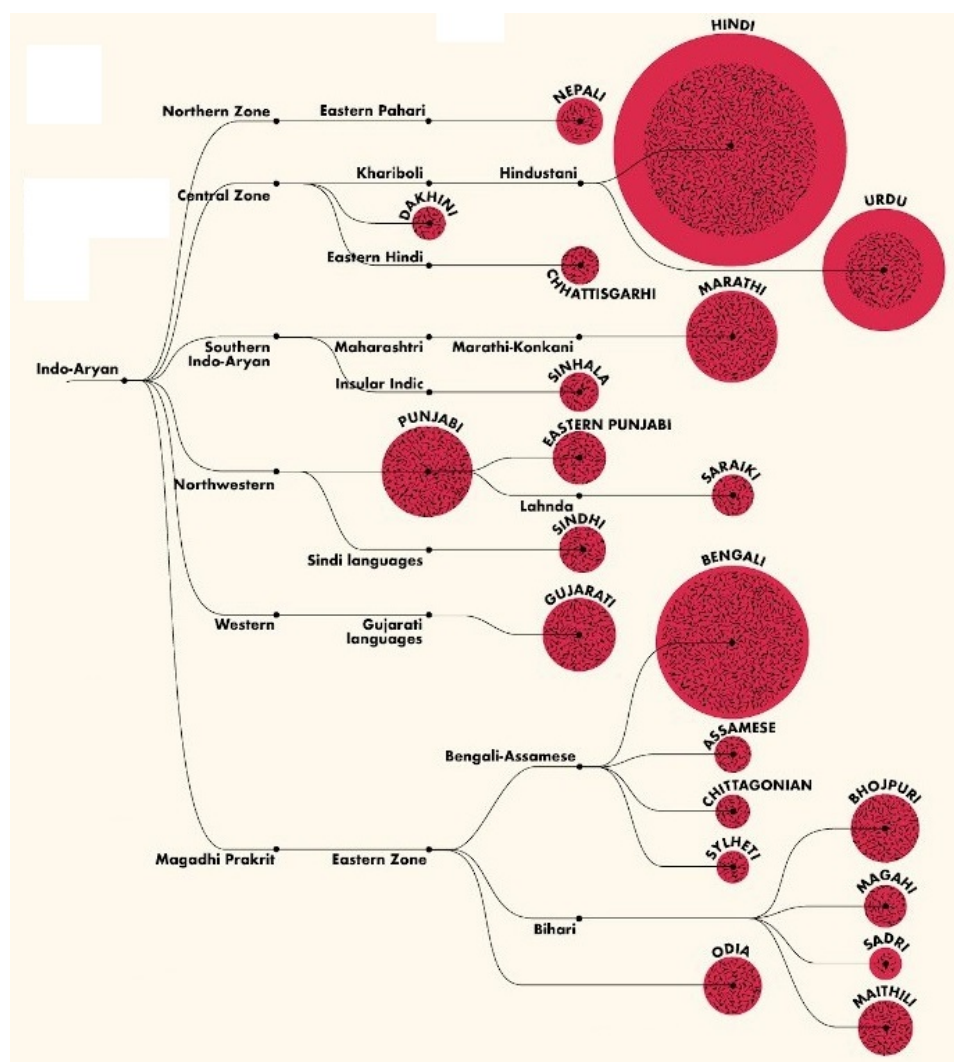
HINDI

Northern Zone

Eastern Pahari

NEPALI

Khariboli

Hindustani

Central Zone

DAKHINI

URDU

Eastern Hindi

CHHATTISGARHI

MARATHI

Southern Indo-Aryan

Maharashtri

Marathi-Konkani

Indo-Aryan

Insular Indic

SINHALA

PUNJABI

EASTERN PUNJABI

Northwestern

SARAIKI

Lahnda

SINDHI

Sindi languages

BENGALI

Western

Gujarati languages

GUJARATI

Bengali-Assamese

ASSAMESE

CHITTAGONIAN

BHOJPURI

Magadhi Prakrit

Eastern Zone

SYLHETI

MAGAHI

Bihari

SADRI

ODIA

MAITHILI